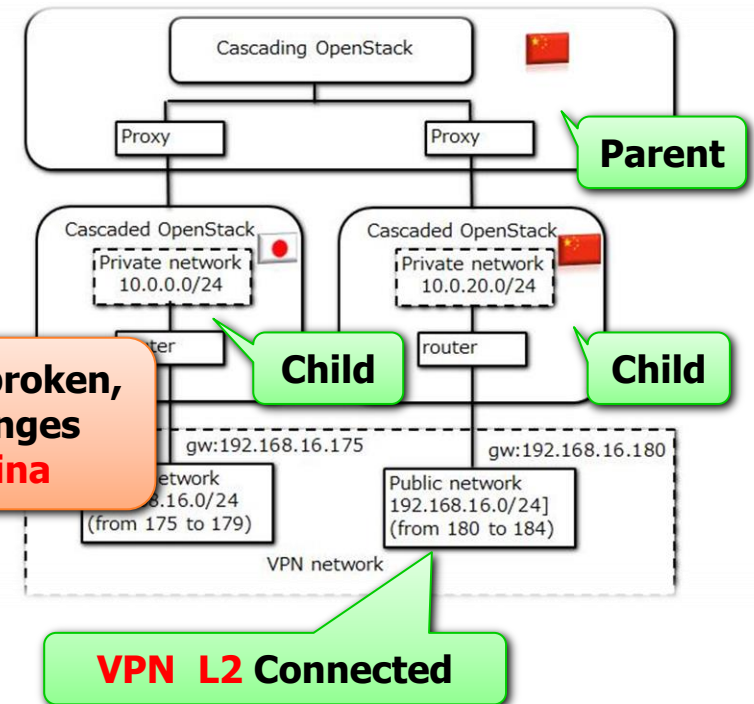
Cascading OpenStack

Proxy

Proxy

Parent

Cascaded OpenStack

Private network
10.0.0.0/24

Cascaded OpenStack

Private network
10.0.20.0/24

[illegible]ter

router

Child

Child

broken,
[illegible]nges
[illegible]ina

gw:192.168.16.175

gw:192.168.16.180

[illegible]etwork
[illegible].8.16.0/24
(from 175 to 179)

Public network
192.168.16.0/24]
(from 180 to 184)

VPN network

VPN L2 Connected